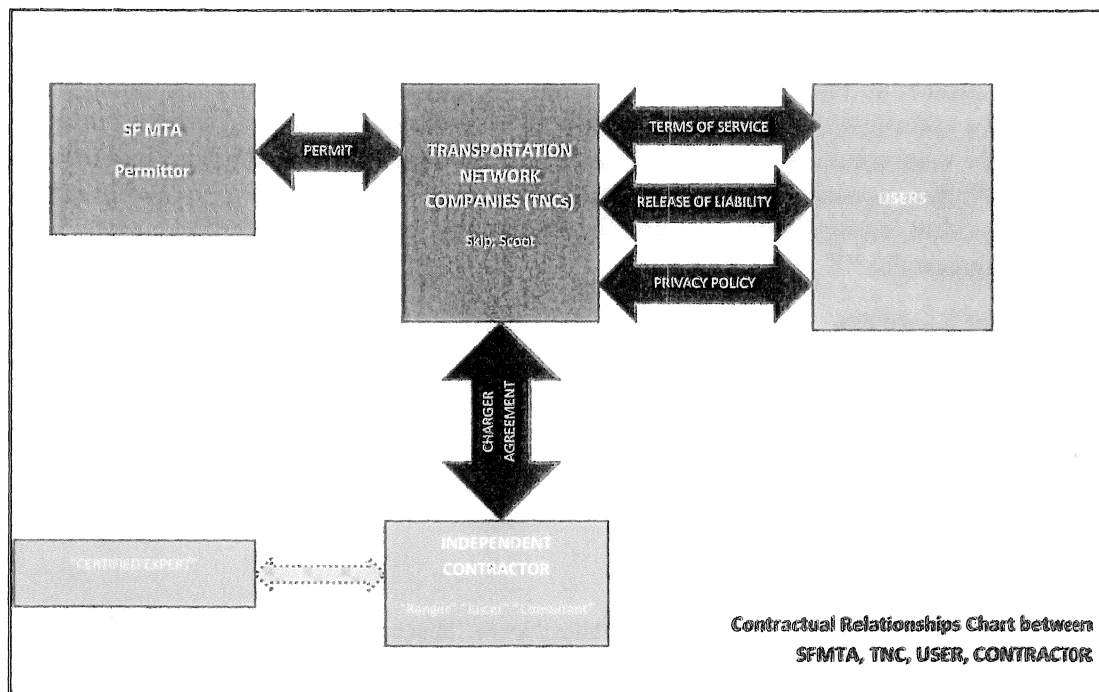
SF MTA
Permittor

PERMIT

TRANSPORTATION NETWORK COMPANIES (TNCs)
Skip; Scoot

TERMS OF SERVICE

RELEASE OF LIABILITY

PRIVACY POLICY

USERS

CHARGER AGREEMENT

"CERTIFIED EXPERT"

INDEPENDENT CONTRACTOR
"Ranger" "Juicer" "Consultant"

Contractual Relationships Chart between SFMTA, TNC, USER, CONTRACTOR